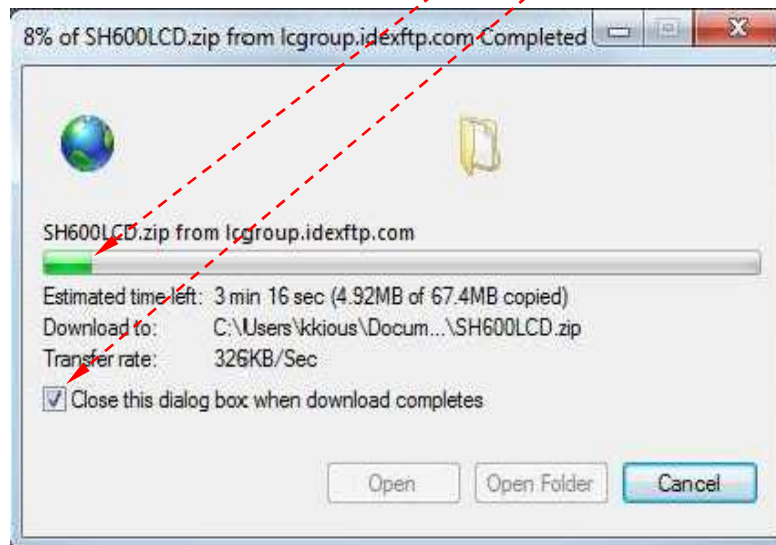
8% of SH600LCD.zip from lcgroup.idexftp.com Completed

SH600LCD.zip from lcgroup.idexftp.com

Estimated time left: 3 min 16 sec (4.92MB of 67.4MB copied)
Download to: C:\Users\kkious\Docum...\SH600LCD.zip
Transfer rate: 326KB/Sec

Close this dialog box when download completes

Open
Open Folder
Cancel